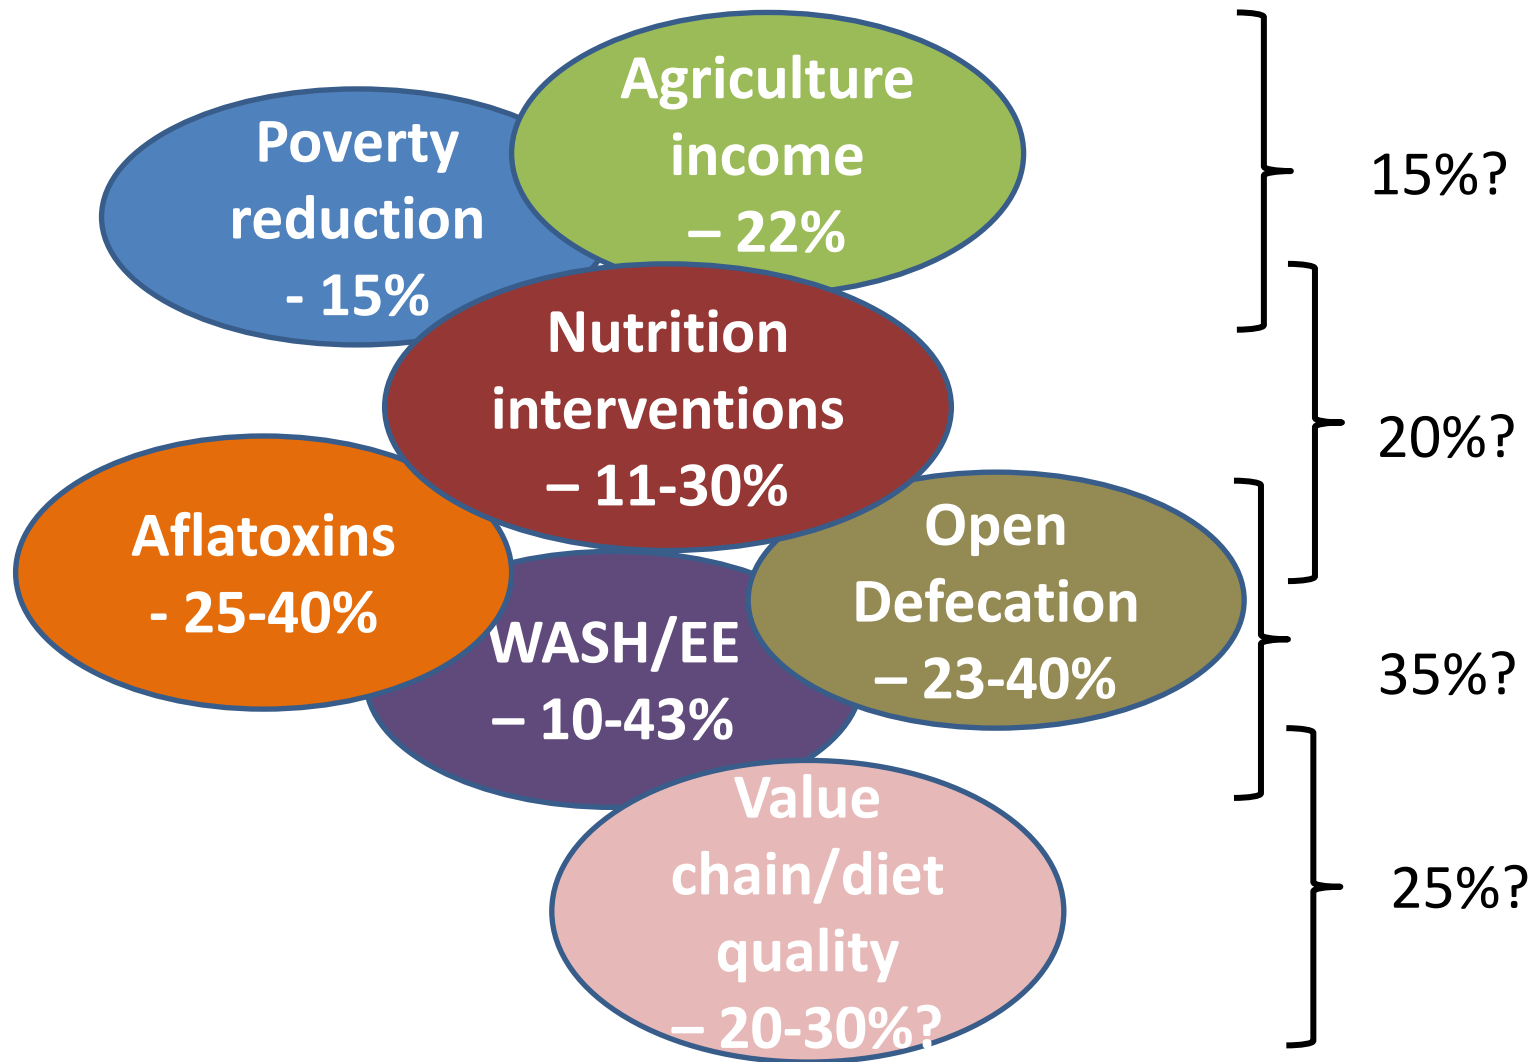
Poverty reduction - 15%

Agriculture income – 22%

Nutrition interventions – 11-30%

Aflatoxins - 25-40%

WASH/EE – 10-43%

Open Defecation – 23-40%

Value chain/diet quality – 20-30%?

15%?

20%?

35%?

25%?